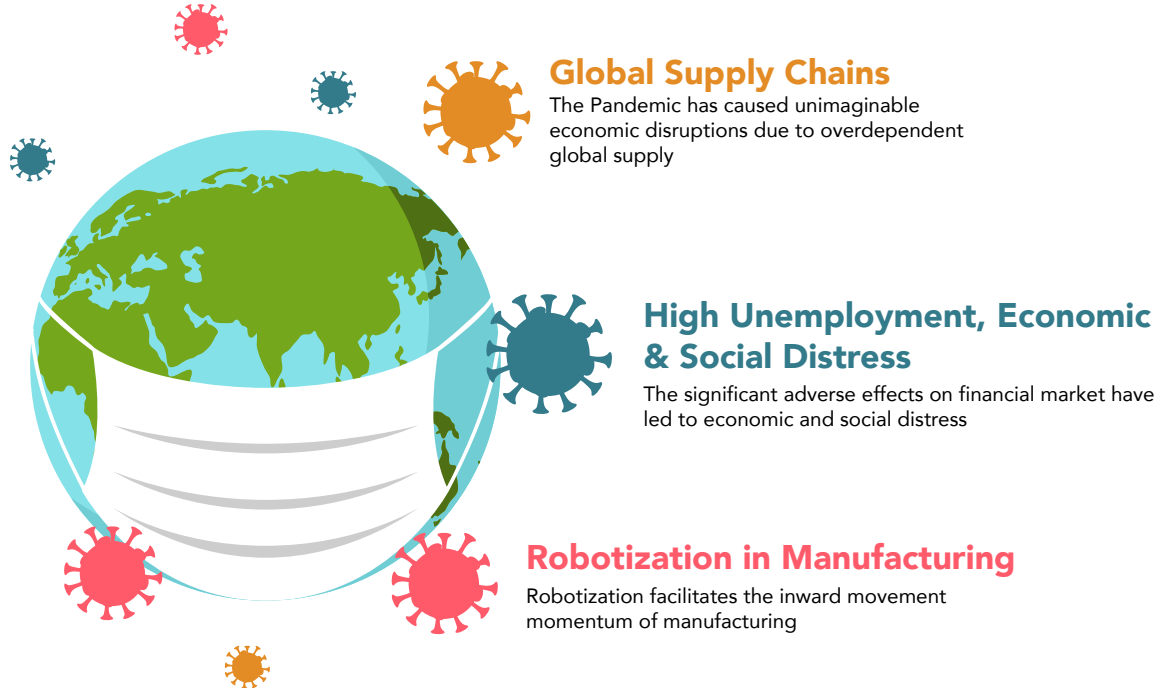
Global Supply Chains
The Pandemic has caused unimaginable economic disruptions due to overdependent global supply

High Unemployment, Economic & Social Distress
The significant adverse effects on financial market have led to economic and social distress

Robotization in Manufacturing
Robotization facilitates the inward movement momentum of manufacturing